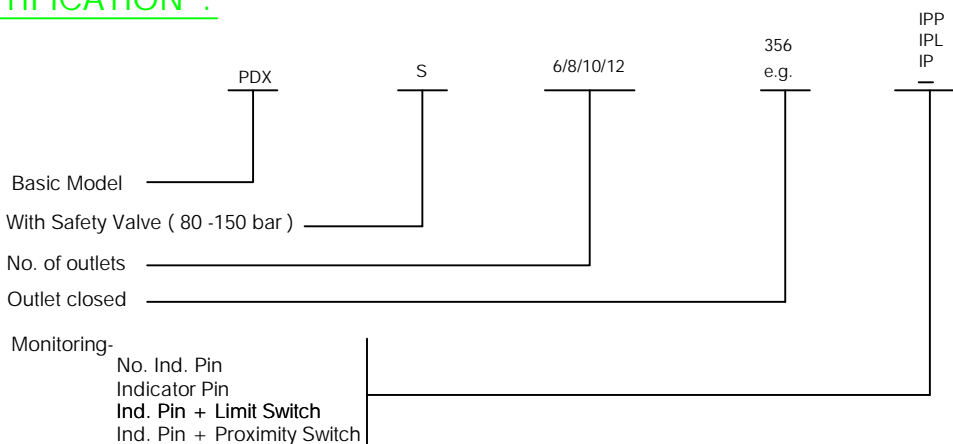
TIFICATION :

PDX

S

6/8/10/12

356
e.g.

IPP
IPL
IP
—

Basic Model

With Safety Valve ( 80 -150 bar )

No. of outlets

Outlet closed

Monitoring-
No. Ind. Pin
Indicator Pin
Ind. Pin + Limit Switch
Ind. Pin + Proximity Switch